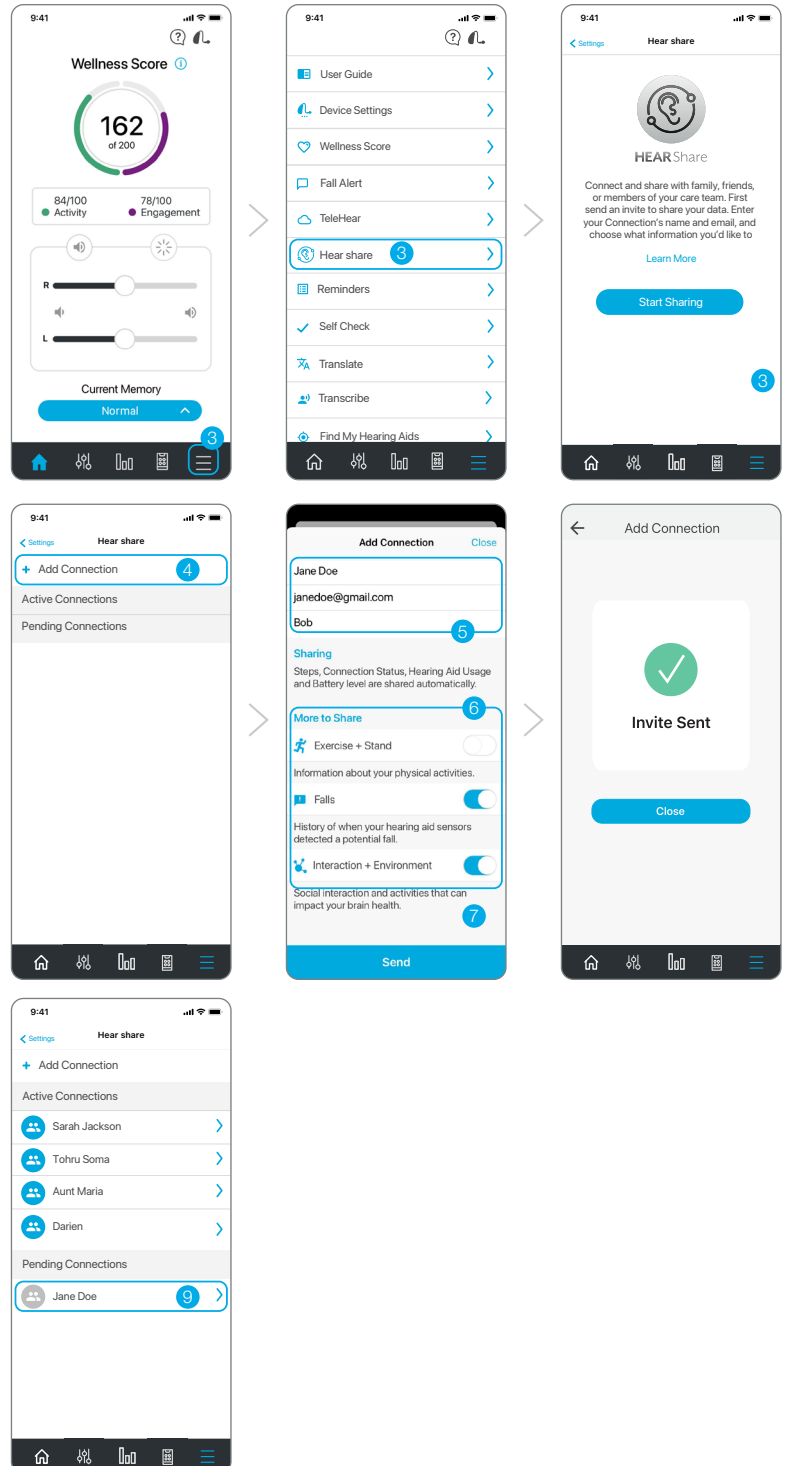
9:41

Wellness Score

162
of 200

84/100
Activity

78/100
Engagement

R

L

Current Memory

Normal

3

9:41

User Guide

Device Settings

Wellness Score

Fall Alert

TeleHear

Hear share 3

Reminders

Self Check

Translate

Transcribe

Find My Hearing Aids

9:41

Settings Hear share

HEAR Share

Connect and share with family, friends, or members of your care team. First send an invite to share your data. Enter your Connection's name and email, and choose what information you'd like to

Learn More

Start Sharing

3

9:41

Settings Hear share

+ Add Connection 4

Active Connections

Pending Connections

Add Connection Close

Jane Doe

janedoe@gmail.com

Bob 5

Sharing

Steps, Connection Status, Hearing Aid Usage and Battery level are shared automatically.

More to Share 6

Exercise + Stand

Information about your physical activities.

Falls

History of when your hearing aid sensors detected a potential fall.

Interaction + Environment

Social interaction and activities that can impact your brain health. 7

Send

Add Connection

Invite Sent

Close

9:41

Settings Hear share

+ Add Connection

Active Connections

Sarah Jackson

Tohru Soma

Aunt Maria

Darien

Pending Connections

Jane Doe 9